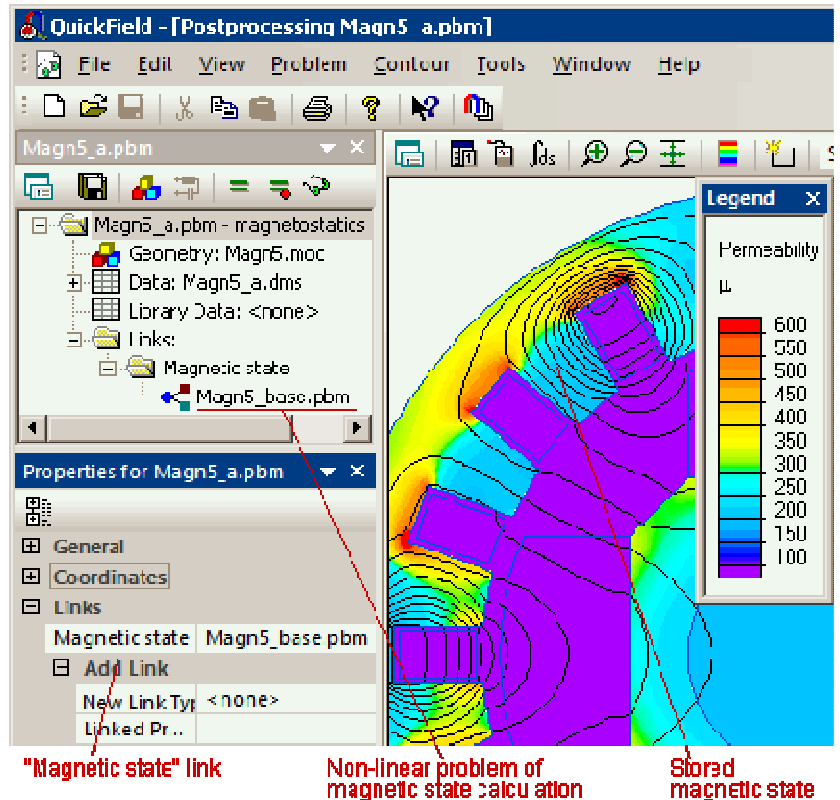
QuickField - [Postprocessing Magn5_a.pbm]

File Edit View Problem Contour Tools Window Help

Magn5_a.pbm

Magn5_a.pbm - magnetostatics
Geometry: Magn5.moc
Data: Magn5_a.dms
Library Data: <none>
Links:
Magnetic state
Magn5_base.pbm

Properties for Magn5_a.pbm

General
Coordinates
Links

| Magnetic state | Magn5_base pbm |
|---|---|
| Add Link | |
| New Link Typ | <none> |
| Linked Pr... | |

Legend

Permeability
μ

600
550
500
450
400
350
300
250
200
150
100

"Magnetic state" link

Non-linear problem of magnetic state calculation

Stored magnetic state